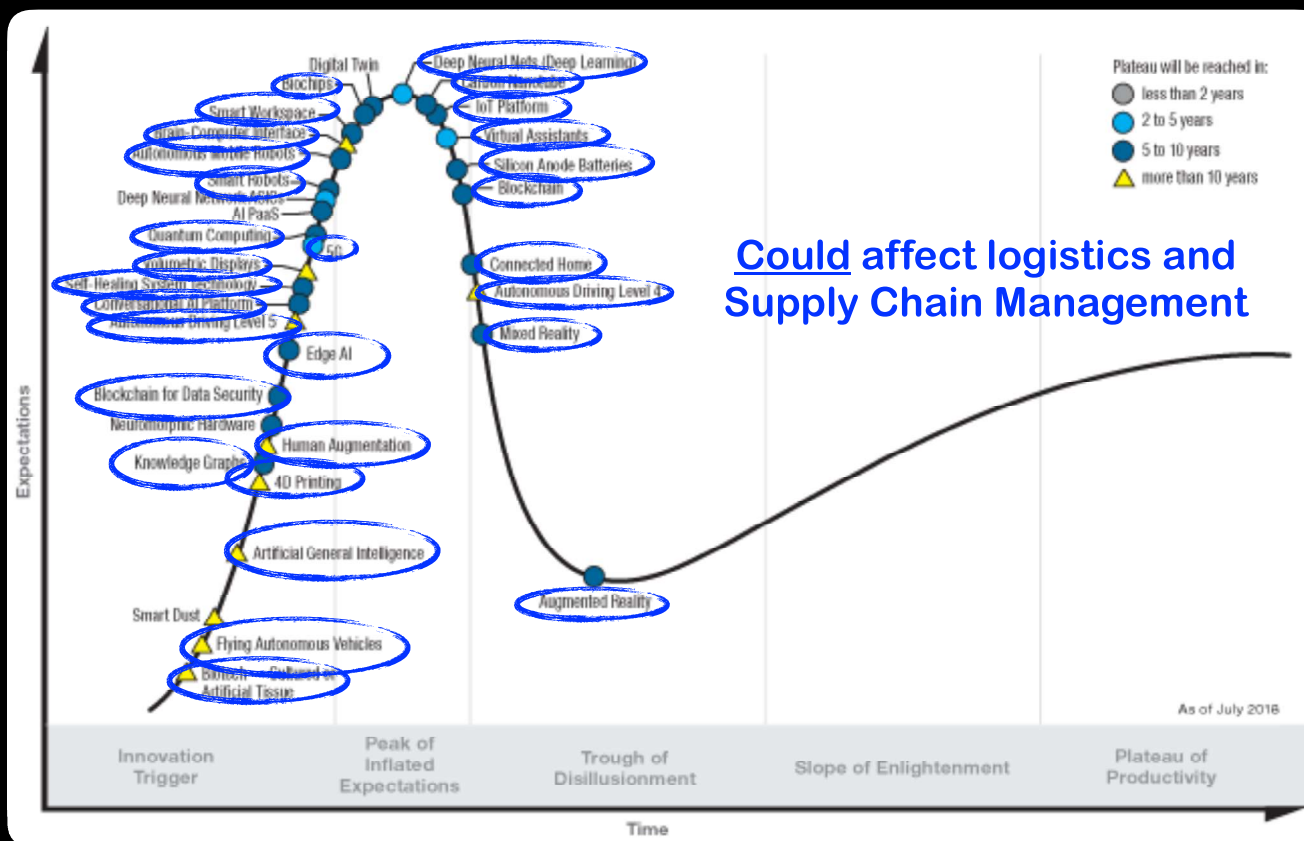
Digital Twin
Deep Neural Nets (Deep Learning)
Biochips
Carbon Nanotube
Smart Workspace
IoT Platform
Brain-Computer Interface
Virtual Assistants
Autonomous Mobile Robots
Silicon Anode Batteries
Smart Robots
Blockchain
Deep Neural Network ASICs
AI PaaS
Quantum Computing
5G
Connected Home
Volumetric Displays
Autonomous Driving Level 4
Self-Healing System Technology
Conversational AI Platform
Autonomous Driving Level 5
Mixed Reality
Edge AI
Blockchain for Data Security
Neuromorphic Hardware
Human Augmentation
Knowledge Graphs
4D Printing
Artificial General Intelligence
Augmented Reality
Smart Dust
Flying Autonomous Vehicles
Biotech — Cultured or Artificial Tissue

Plateau will be reached in:
less than 2 years
2 to 5 years
5 to 10 years
more than 10 years

Could affect logistics and Supply Chain Management

As of July 2018

Expectations

Innovation Trigger
Peak of Inflated Expectations
Trough of Disillusionment
Slope of Enlightenment
Plateau of Productivity

Time